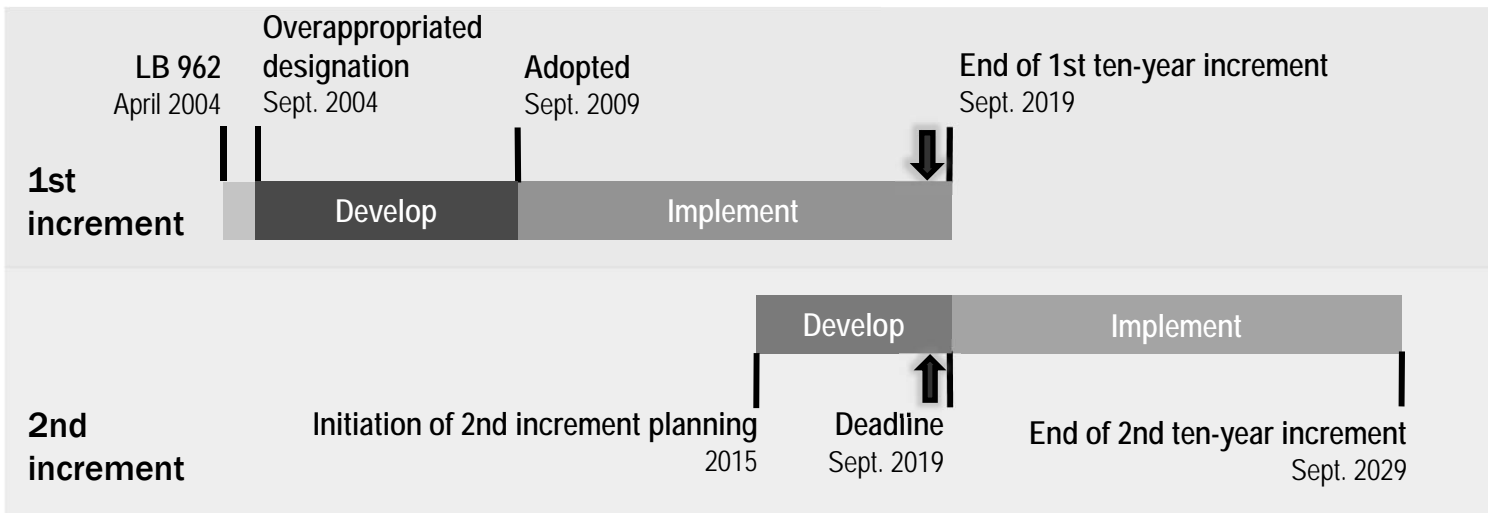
LB 962
April 2004

Overappropriated designation
Sept. 2004

Adopted
Sept. 2009

End of 1st ten-year increment
Sept. 2019

1st increment

Develop

Implement

Develop

Implement

2nd increment

Initiation of 2nd increment planning
2015

Deadline
Sept. 2019

End of 2nd ten-year increment
Sept. 2029